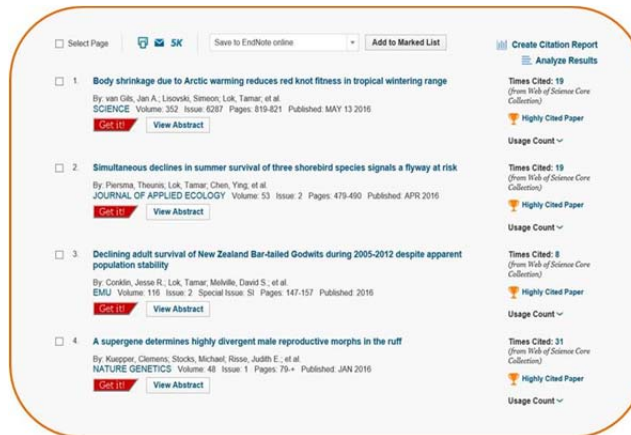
Select Page 5K Save to EndNote online Add to Marked List

Create Citation Report
Analyze Results

1. Body shrinkage due to Arctic warming reduces red knot fitness in tropical wintering range
By: van Gils, Jan A.; Lisovski, Simeon; Lok, Tamar; et al.
SCIENCE Volume: 352 Issue: 6287 Pages: 819-821 Published: MAY 13 2016
Get it! View Abstract

Times Cited: 19
(from Web of Science Core Collection)
Highly Cited Paper
Usage Count

2. Simultaneous declines in summer survival of three shorebird species signals a flyway at risk
By: Piersma, Theunis; Lok, Tamar; Chen, Ying; et al.
JOURNAL OF APPLIED ECOLOGY Volume: 53 Issue: 2 Pages: 479-490 Published: APR 2016
Get it! View Abstract

Times Cited: 19
(from Web of Science Core Collection)
Highly Cited Paper
Usage Count

3. Declining adult survival of New Zealand Bar-tailed Godwits during 2005-2012 despite apparent population stability
By: Conklin, Jesse R.; Lok, Tamar; Melville, David S.; et al.
EMU Volume: 116 Issue: 2 Special Issue: SI Pages: 147-157 Published: 2016
Get it! View Abstract

Times Cited: 8
(from Web of Science Core Collection)
Highly Cited Paper
Usage Count

4. A supergene determines highly divergent male reproductive morphs in the ruff
By: Kuepper, Clemens; Stocks, Michael; Risse, Judith E.; et al.
NATURE GENETICS Volume: 48 Issue: 1 Pages: 79-+ Published: JAN 2016
Get it! View Abstract

Times Cited: 31
(from Web of Science Core Collection)
Highly Cited Paper
Usage Count